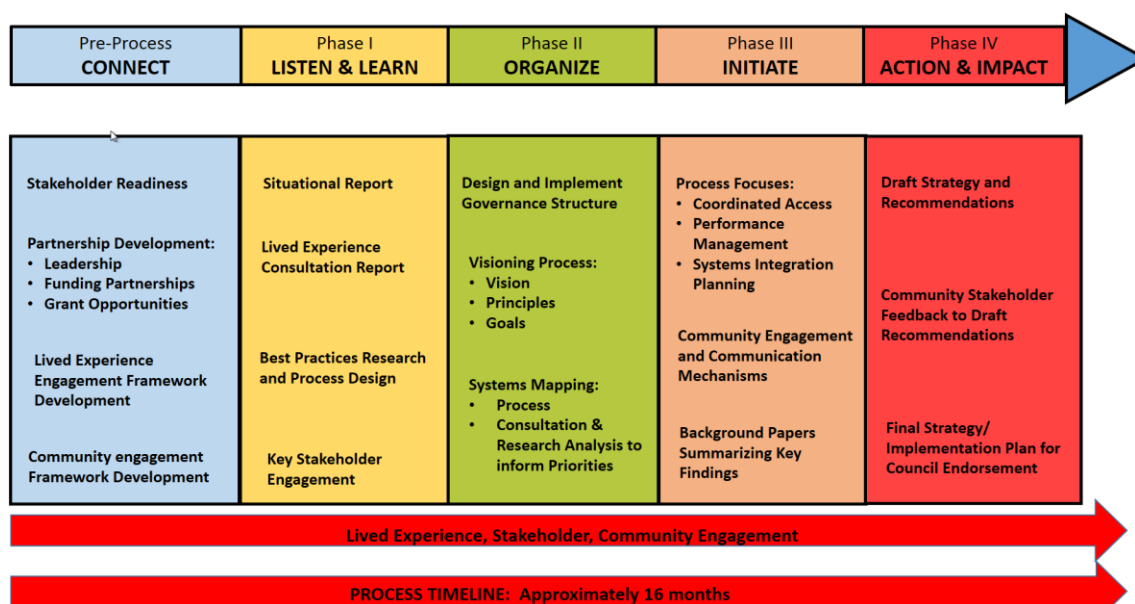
Pre-Process
CONNECT

Phase I
LISTEN & LEARN

Phase II
ORGANIZE

Phase III
INITIATE

Phase IV
ACTION & IMPACT

Stakeholder Readiness

Partnership Development:
• Leadership
• Funding Partnerships
• Grant Opportunities

Lived Experience Engagement Framework Development

Community engagement Framework Development

Situational Report

Lived Experience Consultation Report

Best Practices Research and Process Design

Key Stakeholder Engagement

Design and Implement Governance Structure

Visioning Process:
• Vision
• Principles
• Goals

Systems Mapping:
• Process
• Consultation & Research Analysis to inform Priorities

Process Focuses:
• Coordinated Access
• Performance Management
• Systems Integration Planning

Community Engagement and Communication Mechanisms

Background Papers Summarizing Key Findings

Draft Strategy and Recommendations

Community Stakeholder Feedback to Draft Recommendations

Final Strategy/ Implementation Plan for Council Endorsement

Lived Experience, Stakeholder, Community Engagement

PROCESS TIMELINE: Approximately 16 months